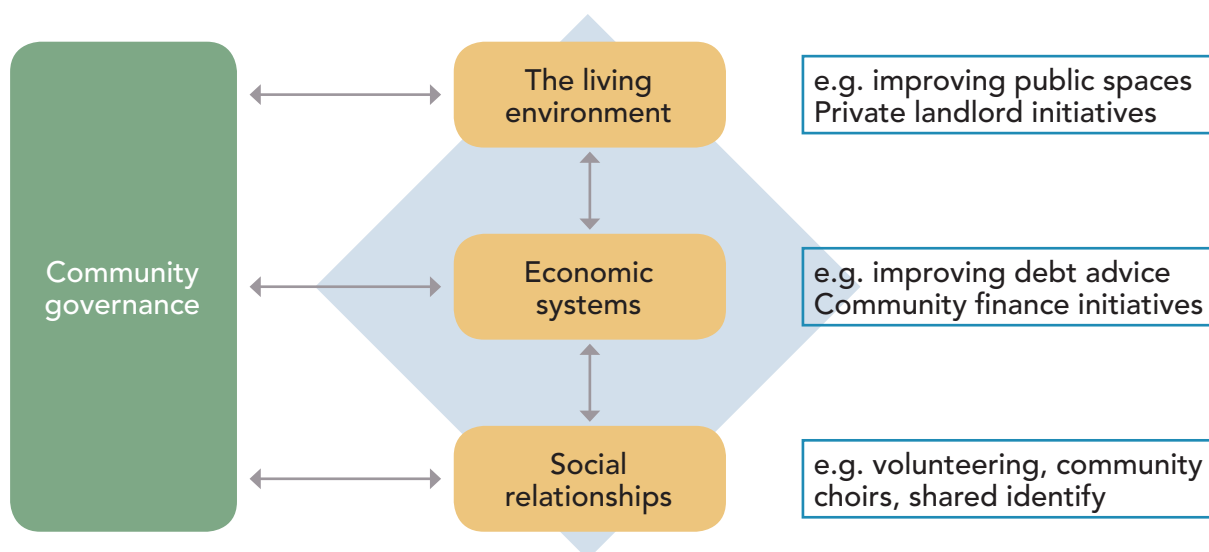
Community governance

The living environment

e.g. improving public spaces
Private landlord initiatives

Economic systems

e.g. improving debt advice
Community finance initiatives

Social relationships

e.g. volunteering, community choirs, shared identify